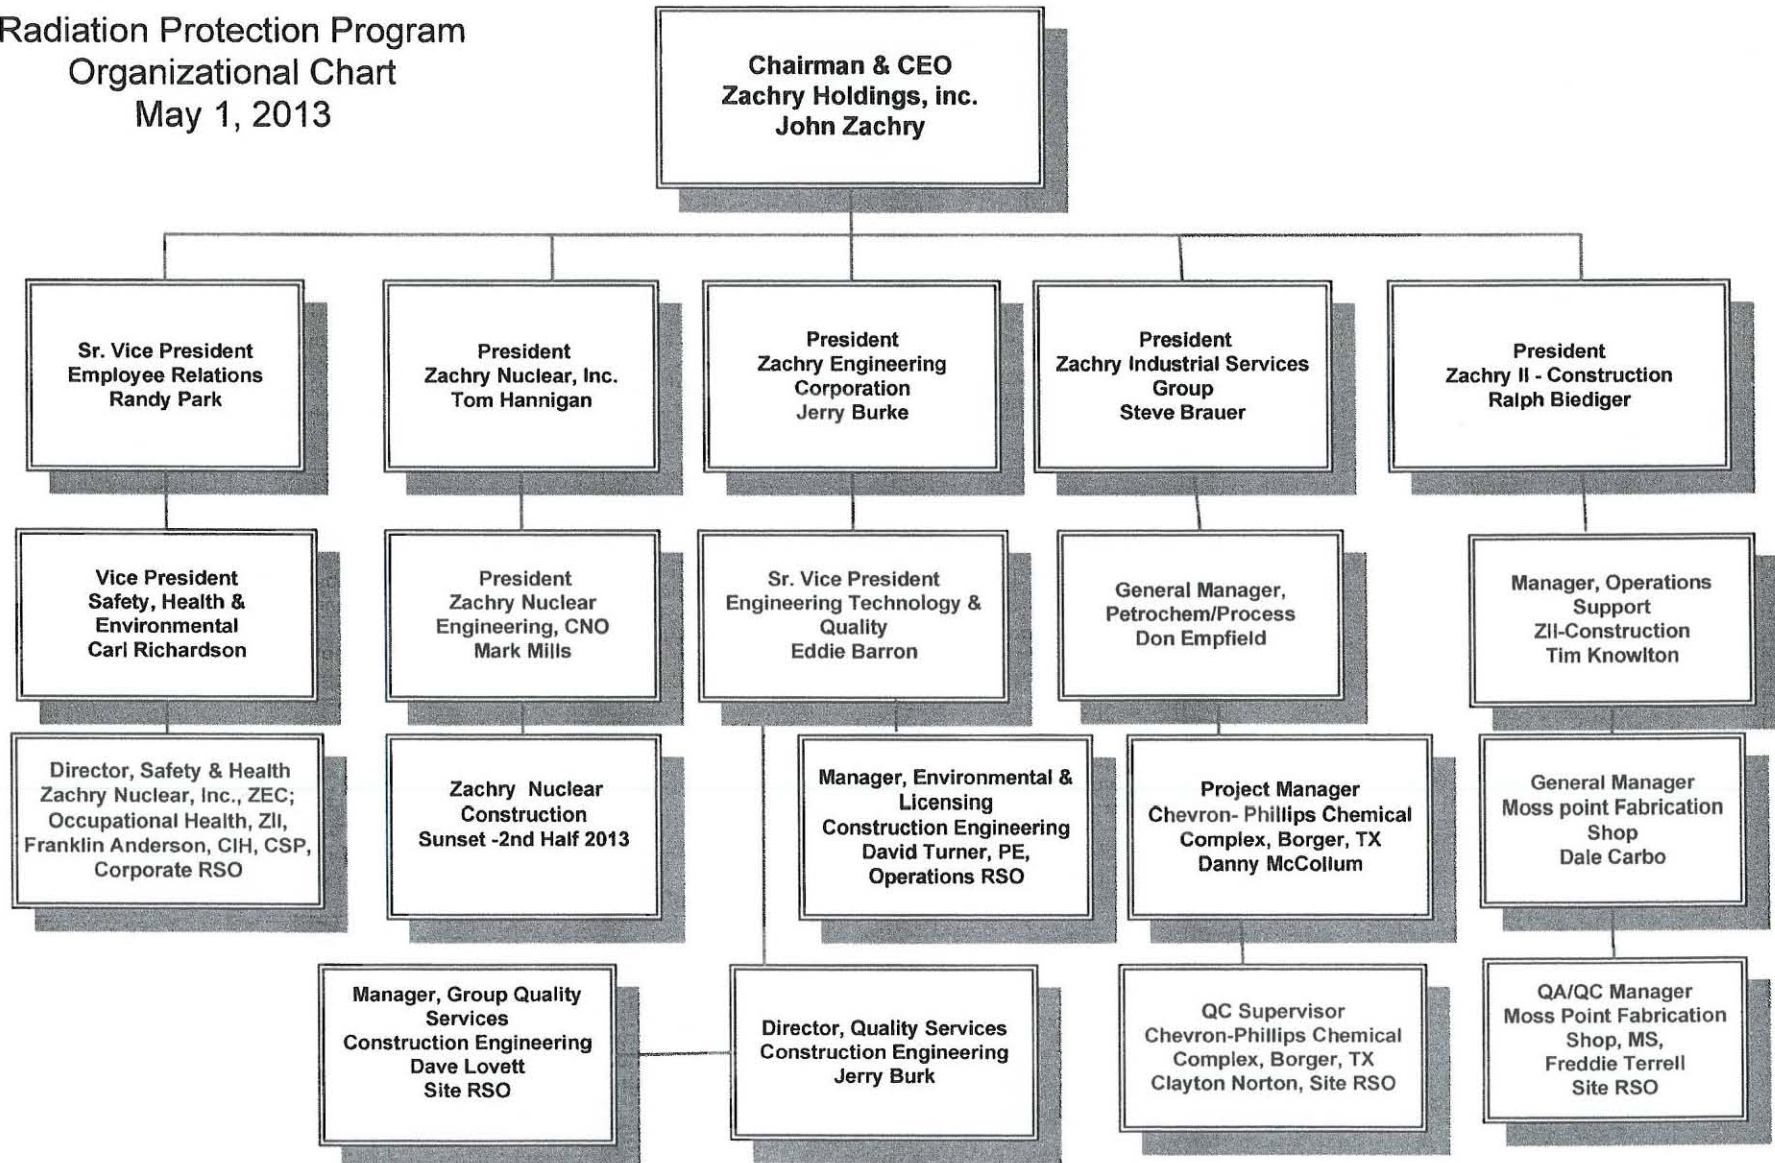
Radiation Protection Program
Organizational Chart
May 1, 2013

Chairman & CEO
Zachry Holdings, inc.
John Zachry

Sr. Vice President
Employee Relations
Randy Park

President
Zachry Nuclear, Inc.
Tom Hannigan

President
Zachry Engineering Corporation
Jerry Burke

President
Zachry Industrial Services Group
Steve Brauer

President
Zachry II - Construction
Ralph Biediger

Vice President
Safety, Health & Environmental
Carl Richardson

President
Zachry Nuclear Engineering, CNO
Mark Mills

Sr. Vice President
Engineering Technology & Quality
Eddie Barron

General Manager,
Petrochem/Process
Don Empfield

Manager, Operations Support
ZII-Construction
Tim Knowlton

Director, Safety & Health
Zachry Nuclear, Inc., ZEC;
Occupational Health, ZII,
Franklin Anderson, CIH, CSP,
Corporate RSO

Zachry Nuclear Construction
Sunset -2nd Half 2013

Manager, Environmental & Licensing
Construction Engineering
David Turner, PE,
Operations RSO

Project Manager
Chevron- Phillips Chemical Complex, Borger, TX
Danny McCollum

General Manager
Moss point Fabrication Shop
Dale Carbo

Manager, Group Quality Services
Construction Engineering
Dave Lovett
Site RSO

Director, Quality Services
Construction Engineering
Jerry Burk

QC Supervisor
Chevron-Phillips Chemical Complex, Borger, TX
Clayton Norton, Site RSO

QA/QC Manager
Moss Point Fabrication Shop, MS,
Freddie Terrell
Site RSO